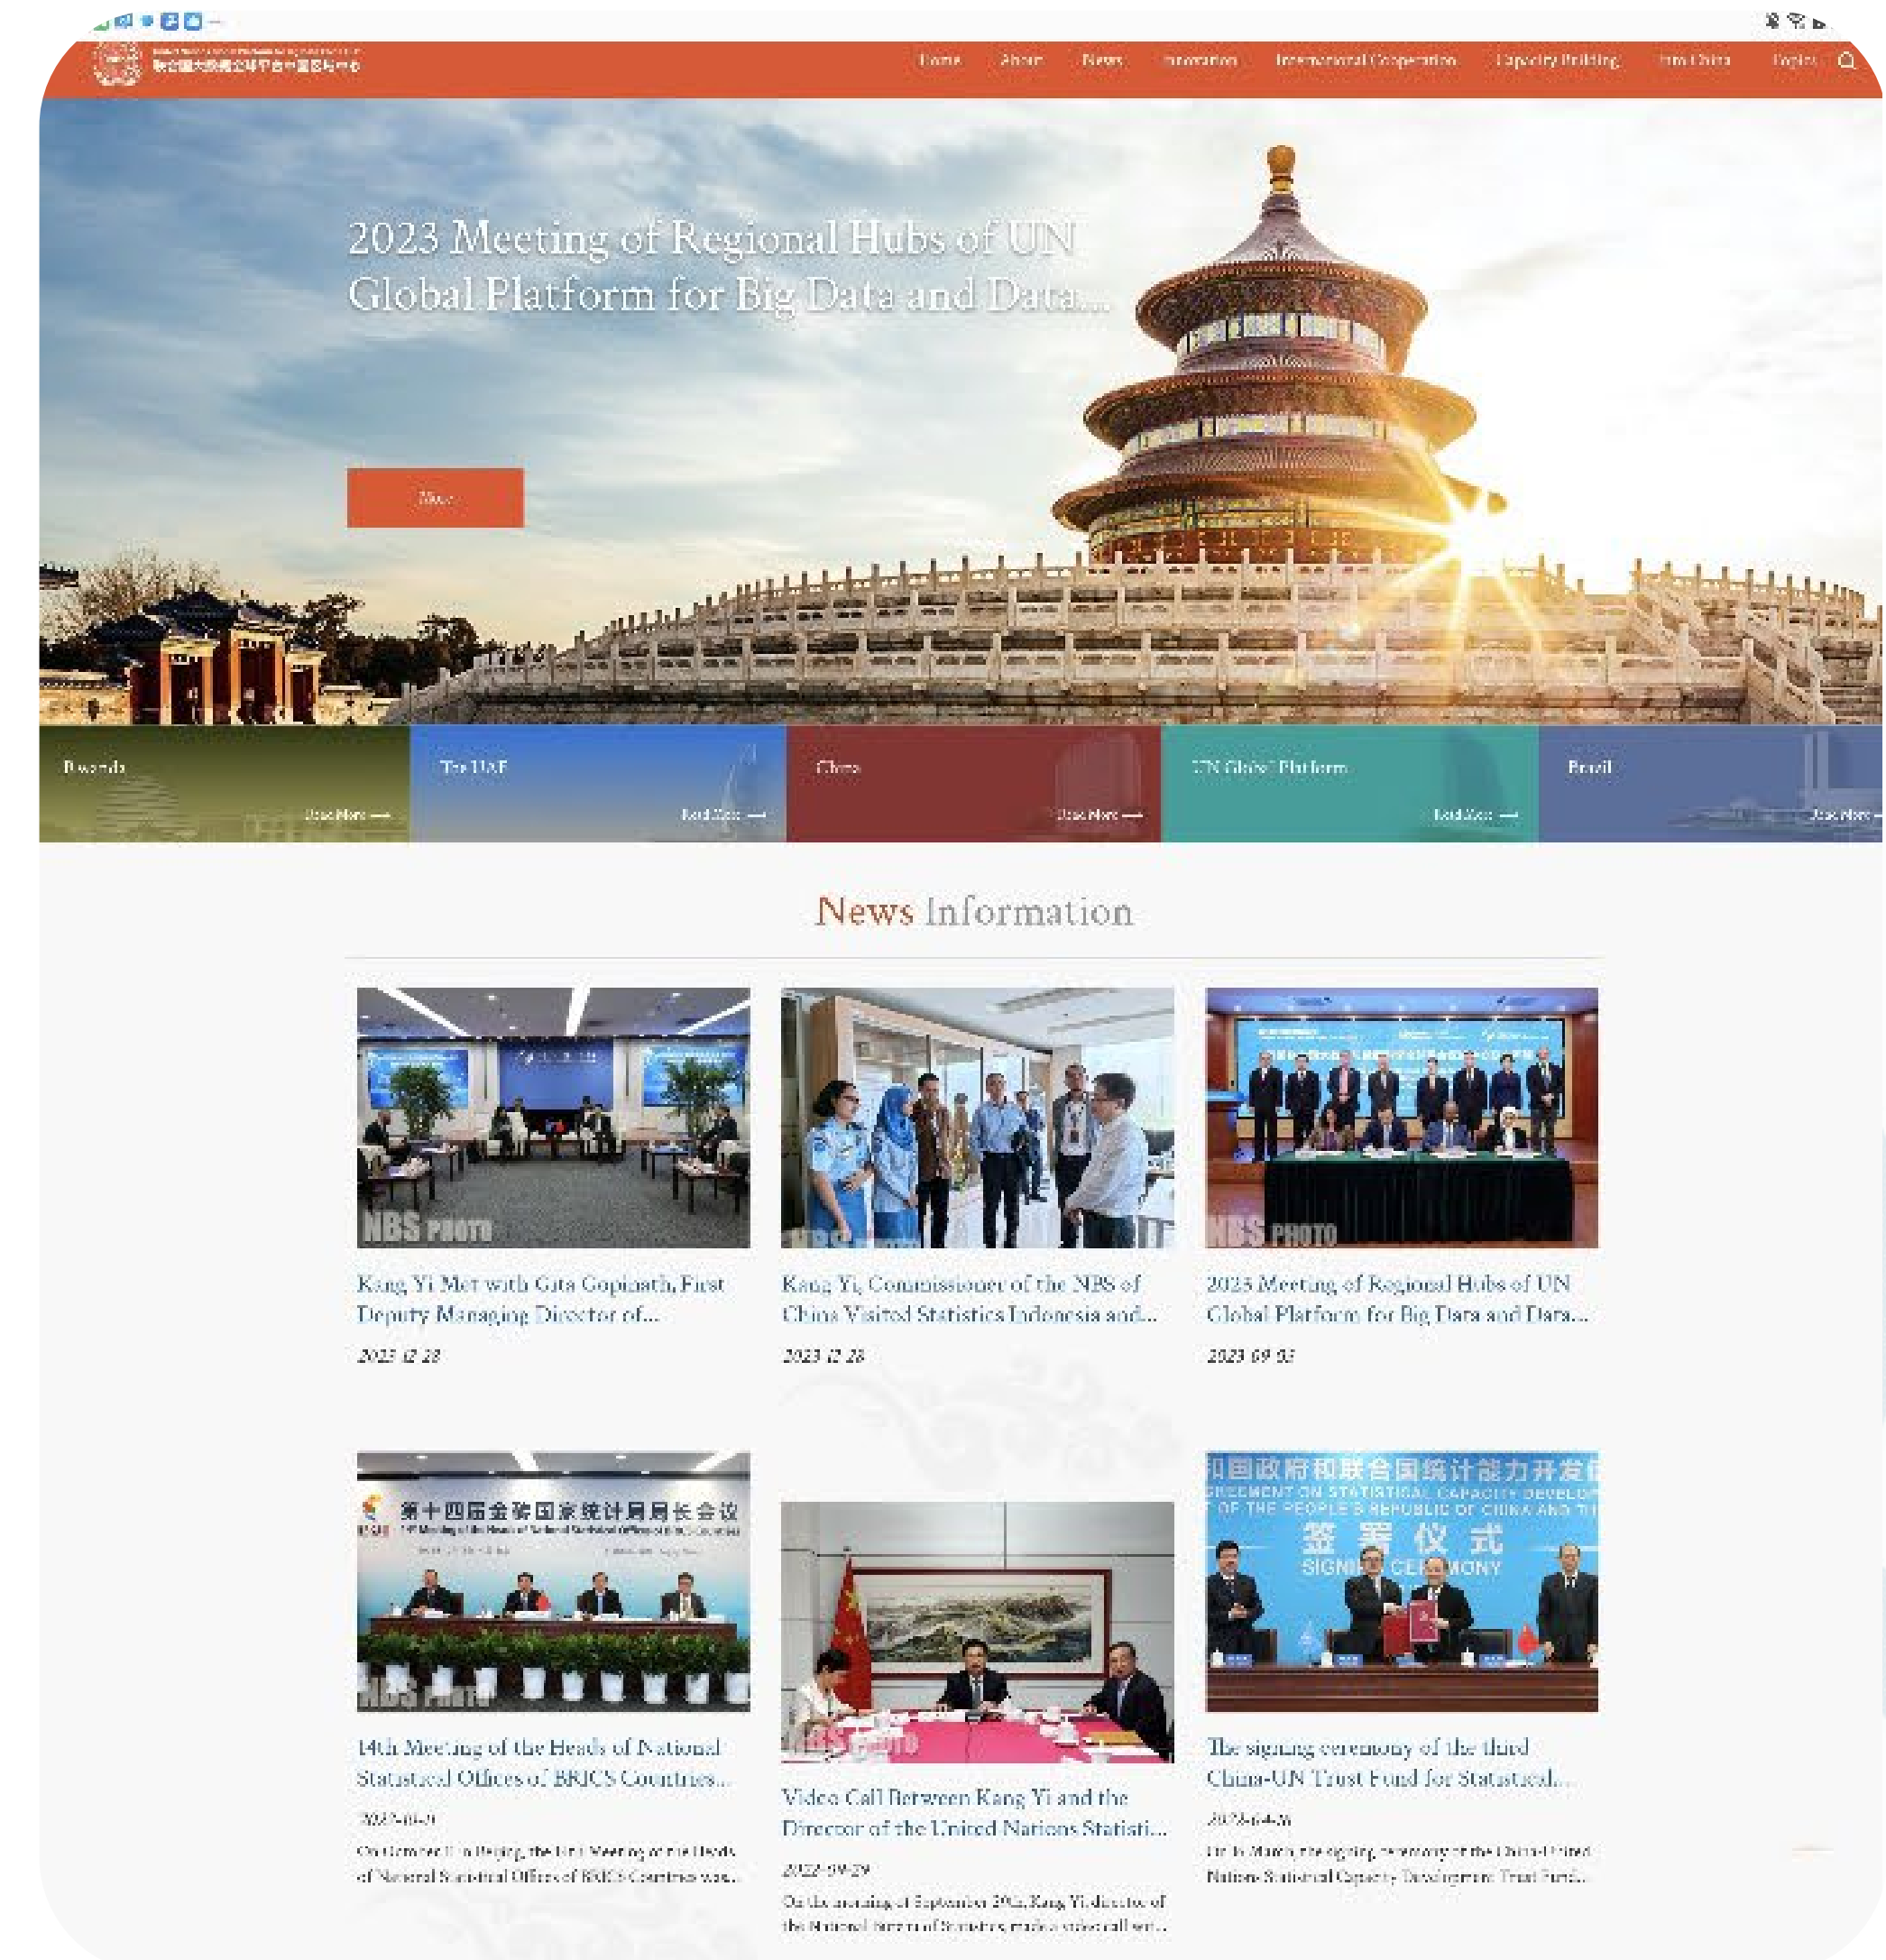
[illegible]
联合国大数据全球平台中国区域中心

Home About News Innovation International Cooperation Capacity Building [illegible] English

2023 Meeting of Regional Hubs of UN Global Platform for Big Data and Data...

More

Rwanda
Read More

The UAE
Read More

China
Read More

UN Global Platform
Read More

Brazil
Read More

News Information

NBS PHOTO
Kang Yi Met with Gita Gopinath, First Deputy Managing Director of...
2023 12 28

NBS PHOTO
Kang Yi, Commissioner of the NBS of China Visited Statistics Indonesia and...
2023 12 28

NBS PHOTO
2023 Meeting of Regional Hubs of UN Global Platform for Big Data and Data...
2023 09 03

第十四届金砖国家统计局局长会议
NBS PHOTO
14th Meeting of the Heads of National Statistical Offices of BRICS Countries...
2022-10-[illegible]
On October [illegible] in Beijing, the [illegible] Meeting of the Heads of National Statistical Offices of BRICS Countries was...

NBS PHOTO
Video Call Between Kang Yi and the Director of the United Nations Statisti...
2022-09-29
On the morning of September 29th, Kang Yi, director of the National Bureau of Statistics, made a video call wit...

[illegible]国政府和联合国统计能力开发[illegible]
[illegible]GREEMENT ON STATISTICAL CAPACITY DEVELO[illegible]
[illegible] OF THE PEOPLE'S REPUBLIC OF CHINA AND TH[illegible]
签署仪式
SIGNI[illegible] CE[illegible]MONY
The signing ceremony of the third China-UN Trust Fund for Statistical...
2022-04-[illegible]
On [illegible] March, the signing ceremony of the China-United Nations Statistical Capacity Development Trust Fund...